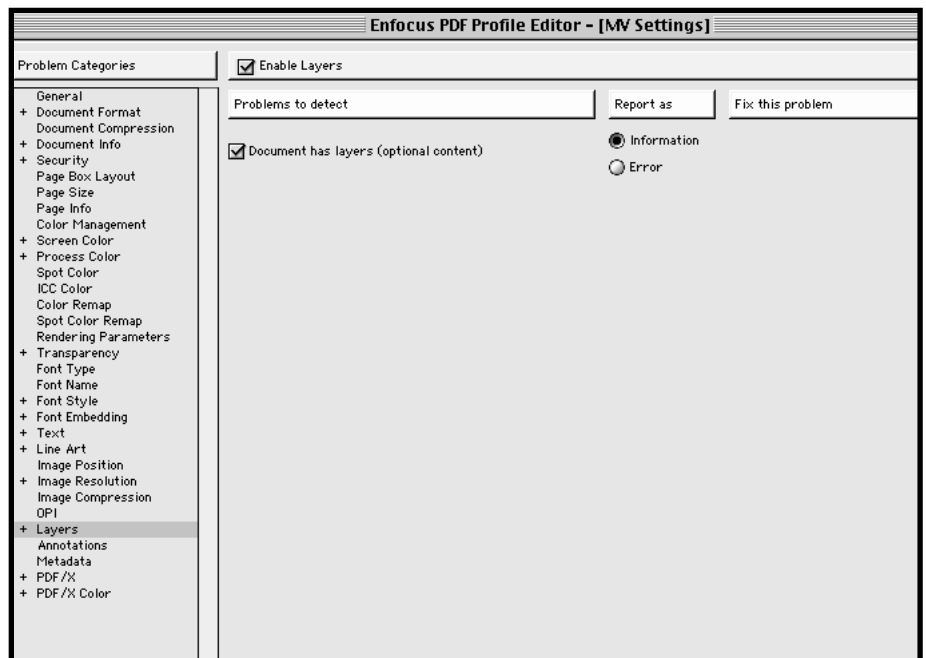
Enfocus PDF Profile Editor - [MV Settings]

Problem Categories

General
+ Document Format
Document Compression
+ Document Info
+ Security
Page Box Layout
Page Size
Page Info
Color Management
+ Screen Color
+ Process Color
Spot Color
ICC Color
Color Remap
Spot Color Remap
Rendering Parameters
+ Transparency
Font Type
Font Name
+ Font Style
+ Font Embedding
+ Text
+ Line Art
Image Position
+ Image Resolution
Image Compression
OPI
+ Layers
Annotations
Metadata
+ PDF/X
+ PDF/X Color

Enable Layers

Problems to detect

Report as

Fix this problem

Document has layers (optional content)

Information

Error